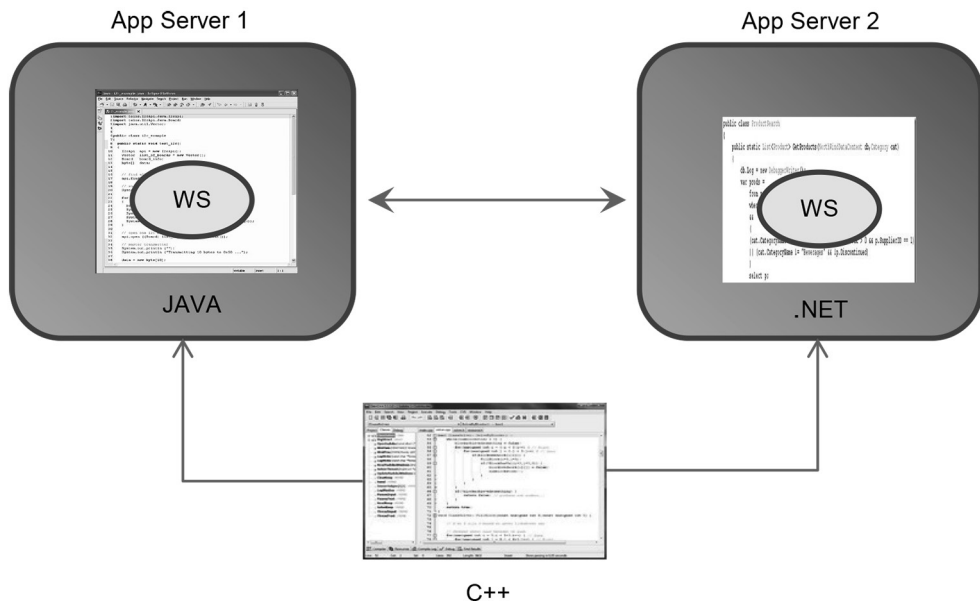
App Server 1

App Server 2

WS

JAVA

public class ProductSearch
{
public static List<Product> GetProducts(NorthWindDataContext db, Category cat)
{
db.Log = new DebuggerWriter();
var prods =
from p
whe
&&
(
(cat.CategoryName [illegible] ) && p.SupplierID == 1)
|| (cat.CategoryName != "Beverages" && !p.Discontinued)
)
select p;

WS

.NET

C++